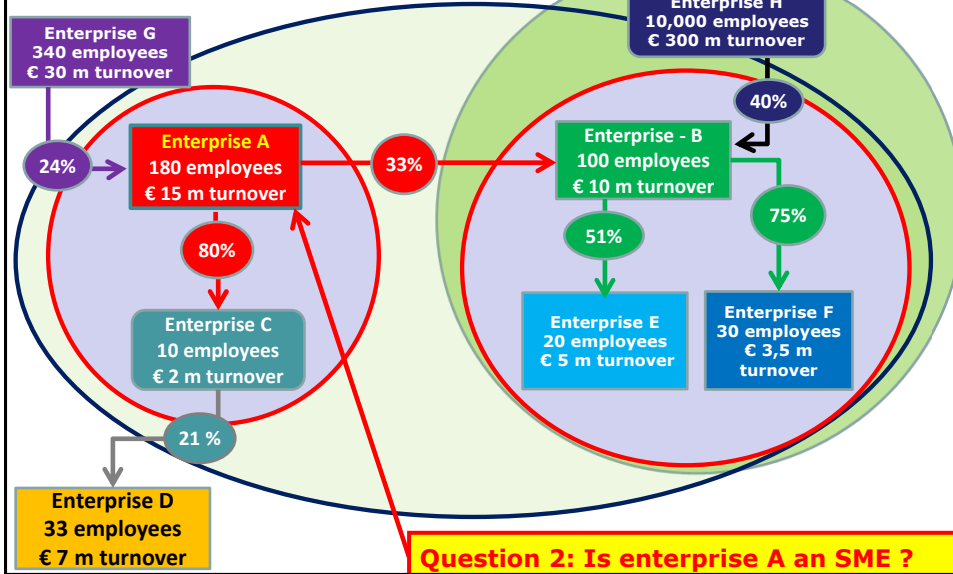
Enterprise G
340 employees
€ 30 m turnover

Enterprise H
10,000 employees
€ 300 m turnover

24%

Enterprise A
180 employees
€ 15 m turnover

33%

40%

Enterprise - B
100 employees
€ 10 m turnover

80%

51%

75%

Enterprise C
10 employees
€ 2 m turnover

Enterprise E
20 employees
€ 5 m turnover

Enterprise F
30 employees
€ 3,5 m
turnover

21 %

Enterprise D
33 employees
€ 7 m turnover

Question 2: Is enterprise A an SME ?